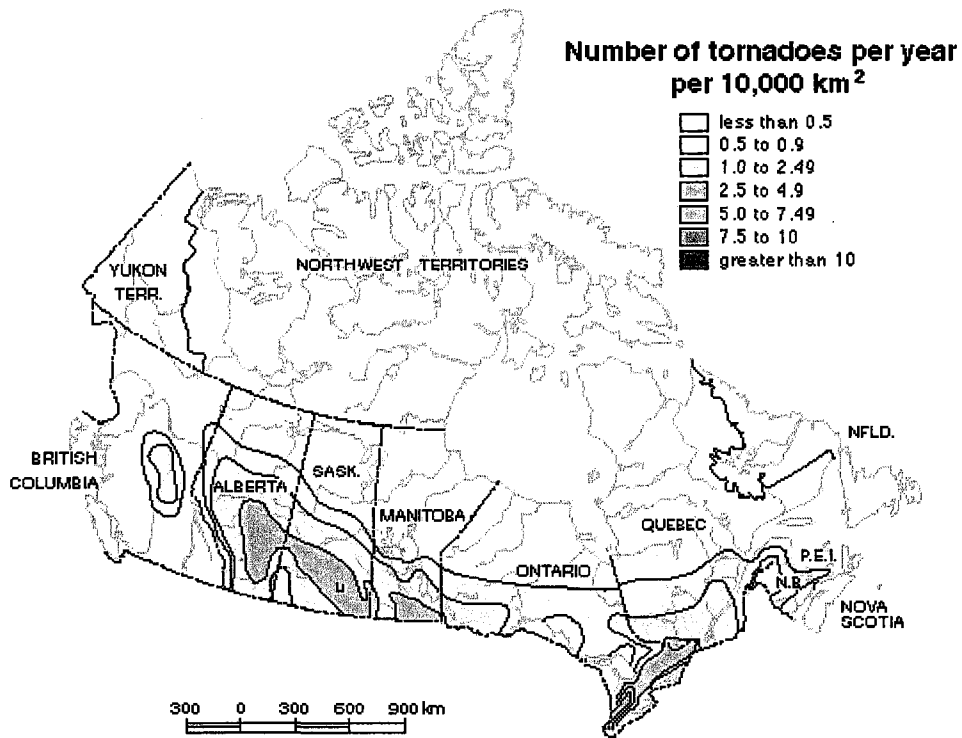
Number of tornadoes per year per 10,000 km$^2$

less than 0.5
0.5 to 0.9
1.0 to 2.49
2.5 to 4.9
5.0 to 7.49
7.5 to 10
greater than 10

YUKON TERR.
NORTHWEST TERRITORIES
BRITISH COLUMBIA
ALBERTA
SASK.
MANITOBA
ONTARIO
QUEBEC
NFLD.
P.E.I.
N.B.
NOVA SCOTIA

300 0 300 600 900 km